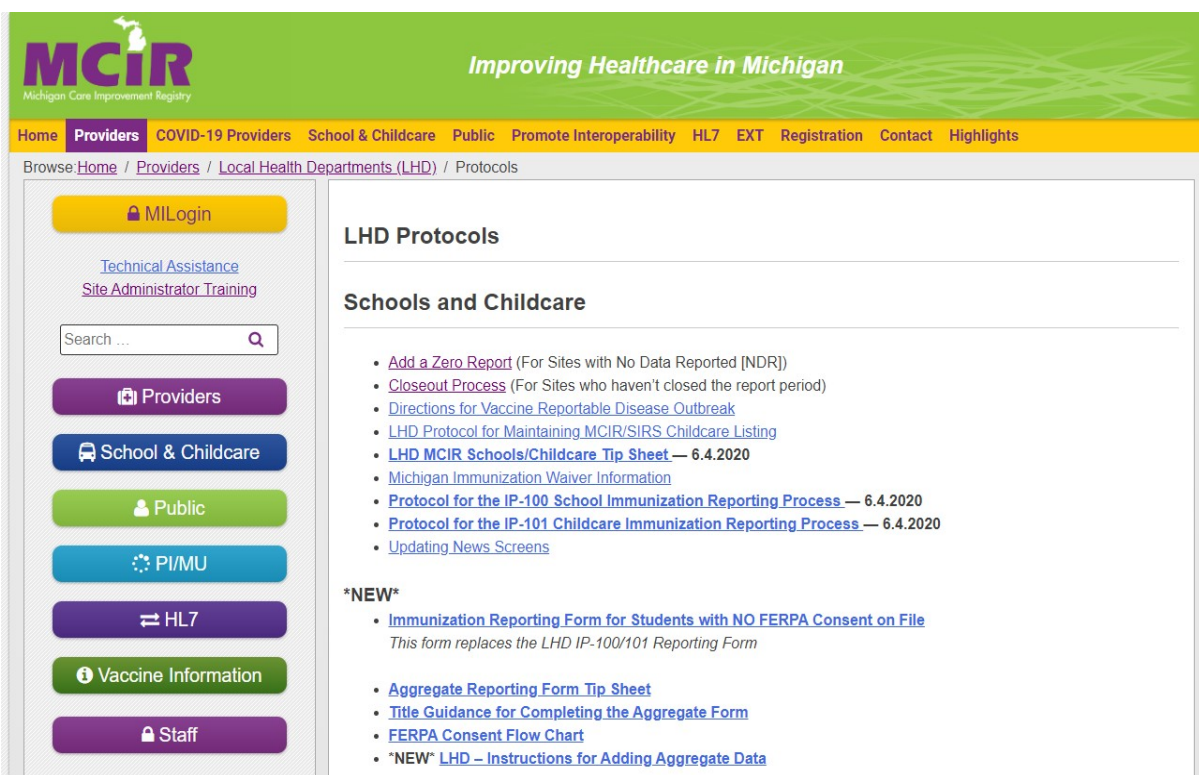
MCIR
Michigan Care Improvement Registry

Improving Healthcare in Michigan

Home Providers COVID-19 Providers School & Childcare Public Promote Interoperability HL7 EXT Registration Contact Highlights

Browse:Home / Providers / Local Health Departments (LHD) / Protocols

MILogin

Technical Assistance
Site Administrator Training

Search …

Providers

School & Childcare

Public

PI/MU

HL7

Vaccine Information

Staff

LHD Protocols

Schools and Childcare

- Add a Zero Report (For Sites with No Data Reported [NDR])
- Closeout Process (For Sites who haven't closed the report period)
- Directions for Vaccine Reportable Disease Outbreak
- LHD Protocol for Maintaining MCIR/SIRS Childcare Listing
- LHD MCIR Schools/Childcare Tip Sheet — 6.4.2020
- Michigan Immunization Waiver Information
- Protocol for the IP-100 School Immunization Reporting Process — 6.4.2020
- Protocol for the IP-101 Childcare Immunization Reporting Process — 6.4.2020
- Updating News Screens

*NEW*
- Immunization Reporting Form for Students with NO FERPA Consent on File
This form replaces the LHD IP-100/101 Reporting Form

- Aggregate Reporting Form Tip Sheet
- Title Guidance for Completing the Aggregate Form
- FERPA Consent Flow Chart
- *NEW* LHD – Instructions for Adding Aggregate Data